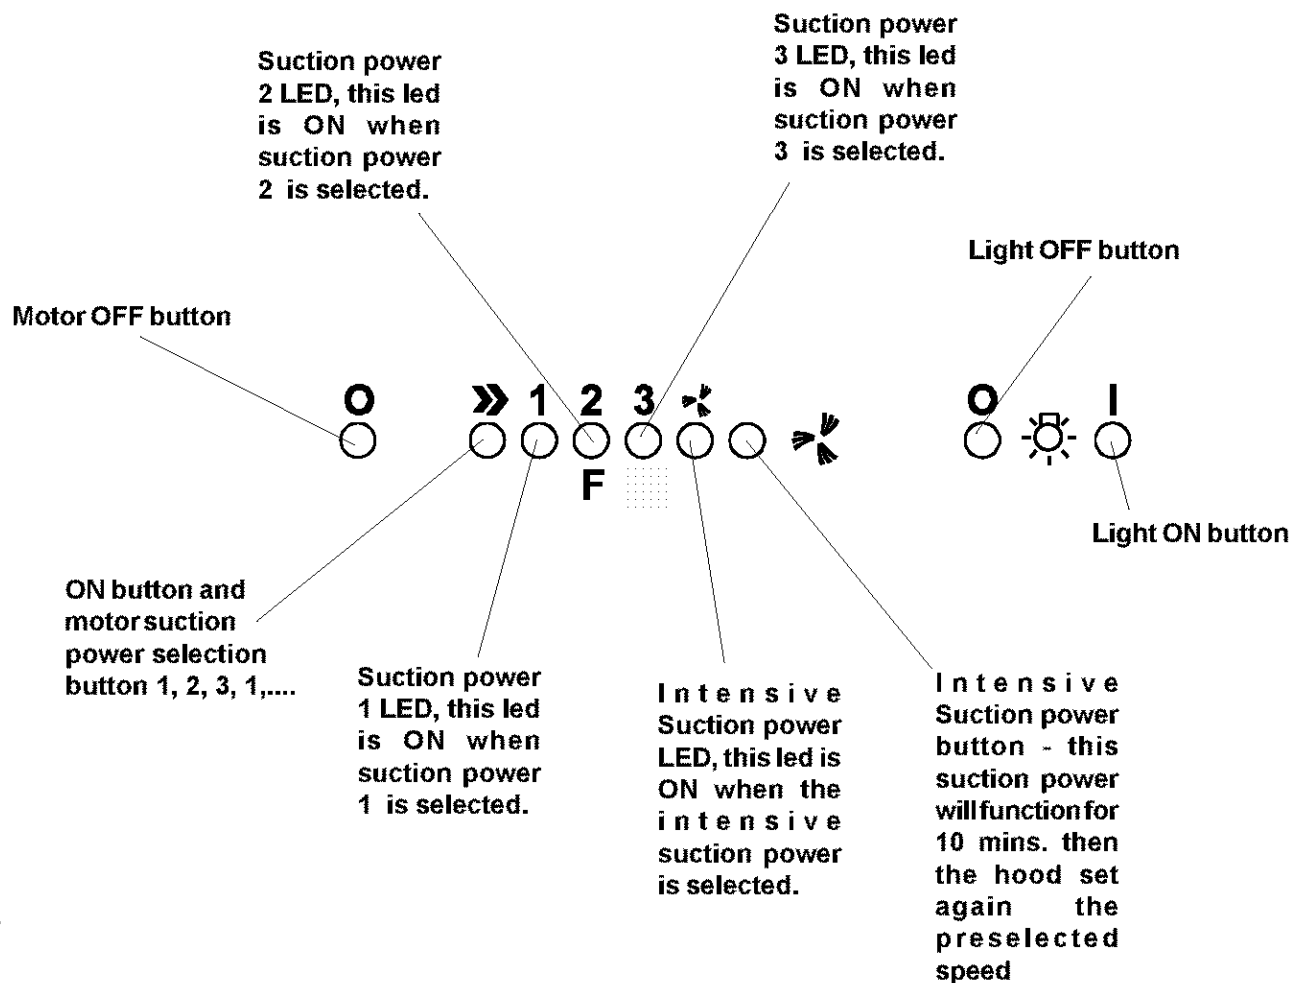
Suction power 2 LED, this led is ON when suction power 2 is selected.

Suction power 3 LED, this led is ON when suction power 3 is selected.

Light OFF button

Motor OFF button

O

» 1 2 3

F

O

I

Light ON button

ON button and motor suction power selection button 1, 2, 3, 1,....

Suction power 1 LED, this led is ON when suction power 1 is selected.

Intensive Suction power LED, this led is ON when the intensive suction power is selected.

Intensive Suction power button - this suction power will function for 10 mins. then the hood set again the preselected speed